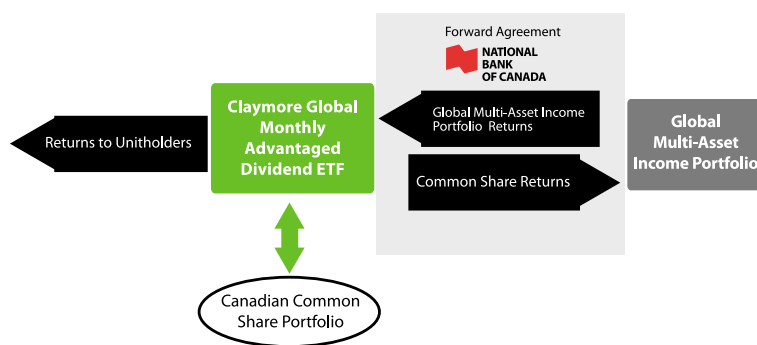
Forward Agreement

NATIONAL BANK OF CANADA

Returns to Unitholders

Claymore Global Monthly Advantaged Dividend ETF

Global Multi-Asset Income Portfolio Returns

Common Share Returns

Global Multi-Asset Income Portfolio

Canadian Common Share Portfolio